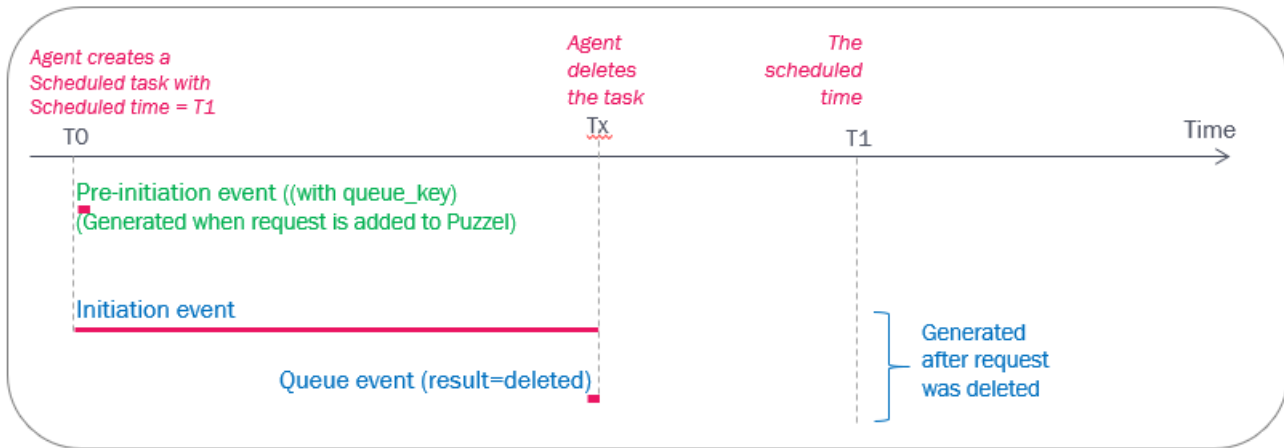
Agent creates a Scheduled task with Scheduled time = T1

Agent deletes the task

The scheduled time

T0

Tx

T1

Time

Pre-initiation event ((with queue_key)
(Generated when request is added to Puzzel)

Initiation event

Queue event (result=deleted)

Generated after request was deleted